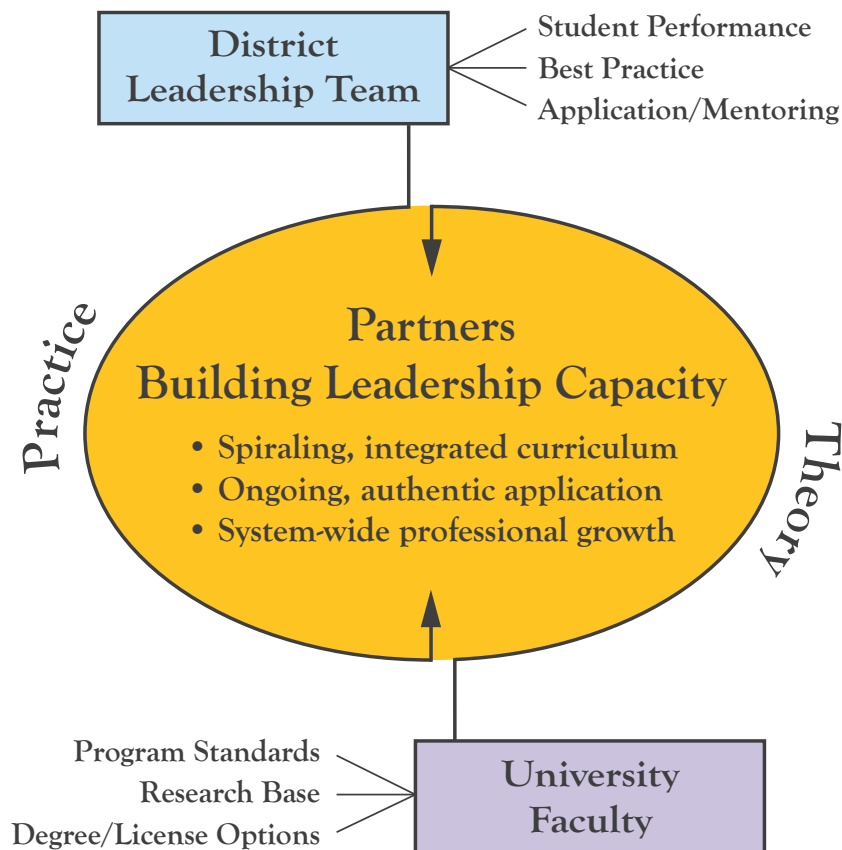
District Leadership Team

Student Performance
Best Practice
Application/Mentoring

Practice

Partners
Building Leadership Capacity
• Spiraling, integrated curriculum
• Ongoing, authentic application
• System-wide professional growth

Theory

Program Standards
Research Base
Degree/License Options

University Faculty